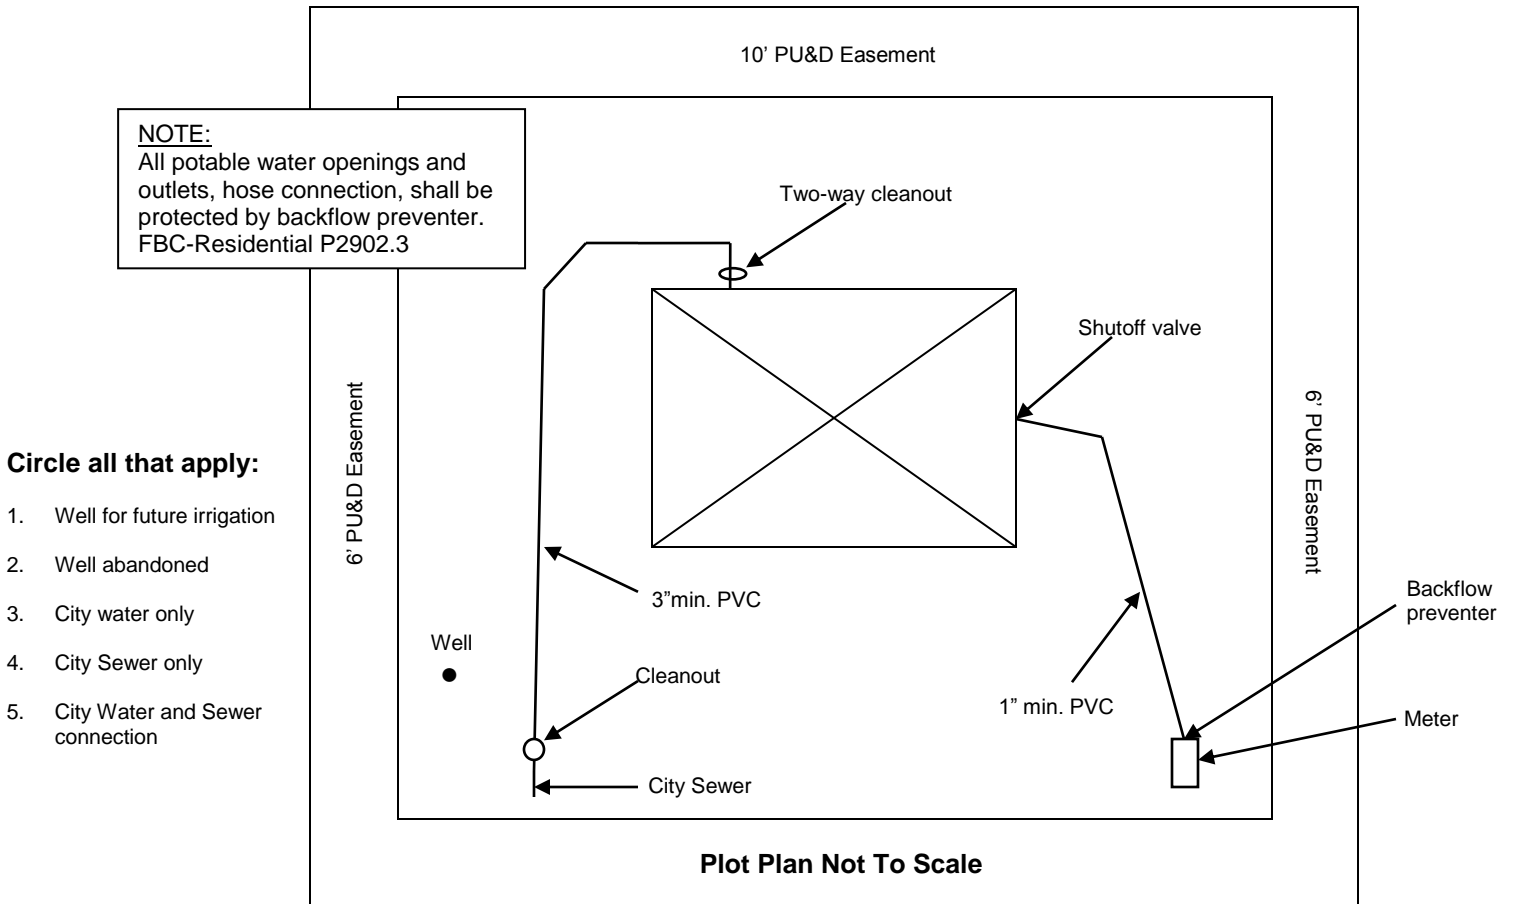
10’ PU&D Easement

NOTE:
All potable water openings and outlets, hose connection, shall be protected by backflow preventer. FBC-Residential P2902.3

Two-way cleanout

Shutoff valve

6’ PU&D Easement

6’ PU&D Easement

Circle all that apply:

1. Well for future irrigation
2. Well abandoned
3. City water only
4. City Sewer only
5. City Water and Sewer connection

3”min. PVC

Well

Cleanout

1” min. PVC

Backflow preventer

Meter

City Sewer

Plot Plan Not To Scale